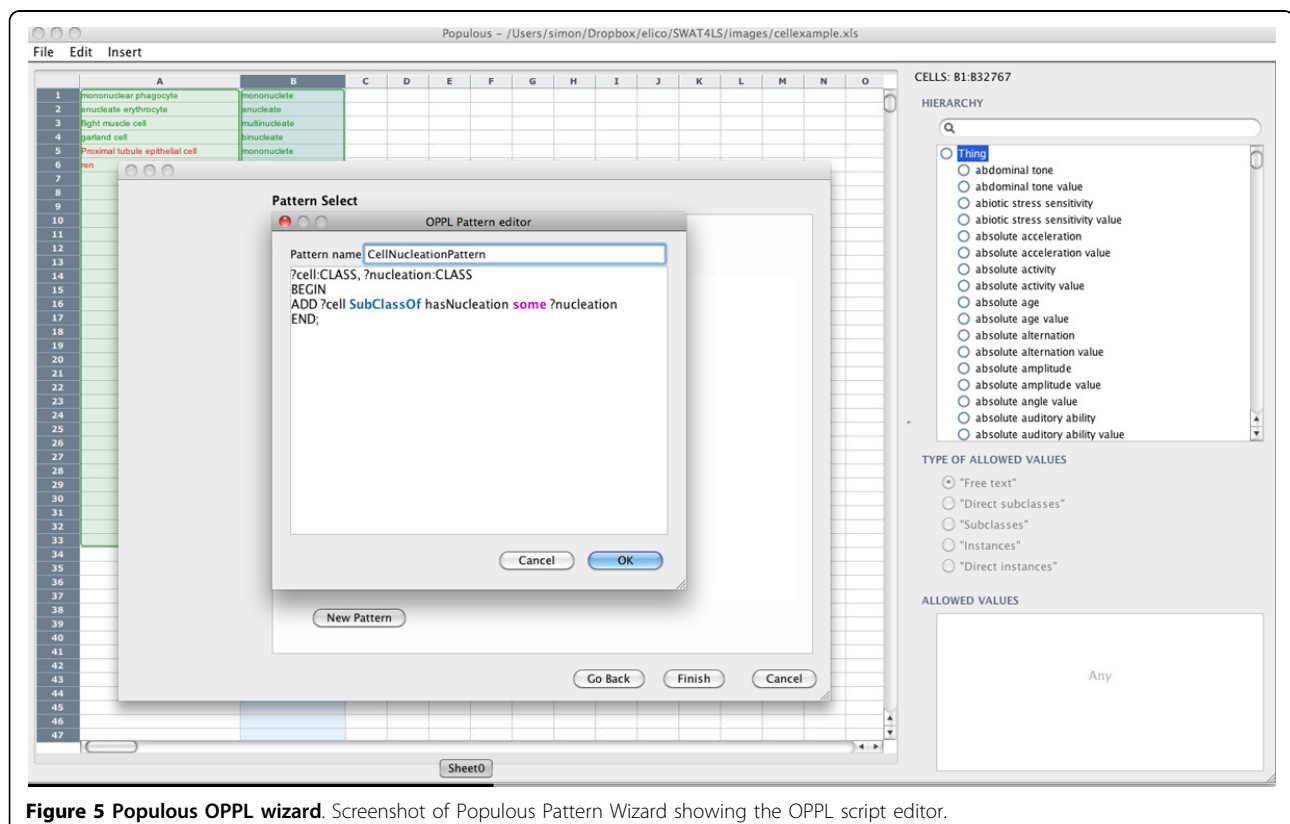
Populous - /Users/simon/Dropbox/elico/SWAT4LS/images/cellexample.xls

File Edit Insert

| | A | B | C | D | E | F | G | H | I | J | K | L | M | N | O |
|---|---|---|---|---|---|---|---|---|---|---|---|---|---|---|---|
| 1 | mononuclear phagocyte | mononucleate | | | | | | | | | | | | | |
| 2 | enucleate erythrocyte | anucleate | | | | | | | | | | | | | |
| 3 | flight muscle cell | multinucleate | | | | | | | | | | | | | |
| 4 | garland cell | binucleate | | | | | | | | | | | | | |
| 5 | Proximal tubule epithelial cell | mononucleate | | | | | | | | | | | | | |
| 6 | ren | | | | | | | | | | | | | | |

7 8 9 10 11 12 13 14 15 16 17 18 19 20 21 22 23 24 25 26 27 28 29 30 31 32 33 34 35 36 37 38 39 40 41 42 43 44 45 46 47

Pattern Select

OPPL Pattern editor

Pattern name CellNucleationPattern

?cell:CLASS, ?nucleation:CLASS
BEGIN
ADD ?cell SubClassOf hasNucleation some ?nucleation
END;

Cancel OK

New Pattern

Go Back Finish Cancel

Sheet0

CELLS: B1:B32767

HIERARCHY

Thing
abdominal tone
abdominal tone value
abiotic stress sensitivity
abiotic stress sensitivity value
absolute acceleration
absolute acceleration value
absolute activity
absolute activity value
absolute age
absolute age value
absolute alternation
absolute alternation value
absolute amplitude
absolute amplitude value
absolute angle value
absolute auditory ability
absolute auditory ability value

TYPE OF ALLOWED VALUES

"Free text"
"Direct subclasses"
"Subclasses"
"Instances"
"Direct instances"

ALLOWED VALUES

Any

**Figure 5 Populous OPPL wizard**. Screenshot of Populous Pattern Wizard showing the OPPL script editor.